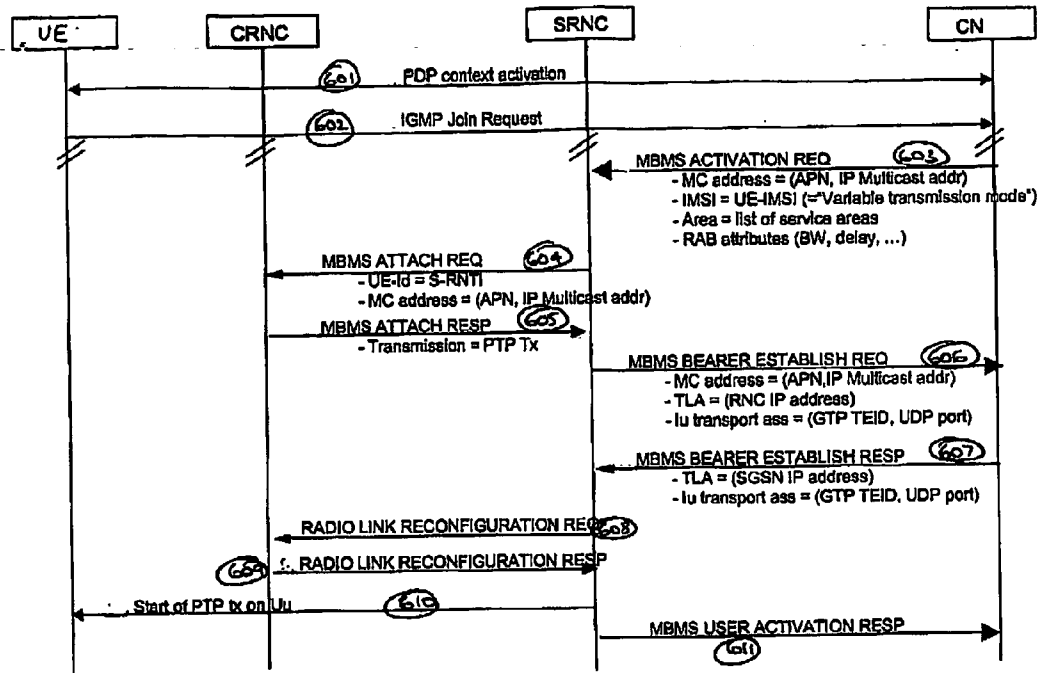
UE

CRNC

SRNC

CN

601 PDP context activation

602 IGMP Join Request

MBMS ACTIVATION REQ 603
- MC address = (APN, IP Multicast addr)
- IMSI = UE-IMSI (="Variable transmission mode")
- Area = list of service areas
- RAB attributes (BW, delay, ...)

MBMS ATTACH REQ 604
- UE-Id = S-RNTI
- MC address = (APN, IP Multicast addr)

MBMS ATTACH RESP 605
- Transmission = PTP Tx

MBMS BEARER ESTABLISH REQ 606
- MC address = (APN,IP Multicast addr)
- TLA = (RNC IP address)
- Iu transport ass = (GTP TEID, UDP port)

MBMS BEARER ESTABLISH RESP 607
- TLA = (SGSN IP address)
- Iu transport ass = (GTP TEID, UDP port)

RADIO LINK RECONFIGURATION REQ 608

609 RADIO LINK RECONFIGURATION RESP

Start of PTP tx on Uu 610

MBMS USER ACTIVATION RESP

611